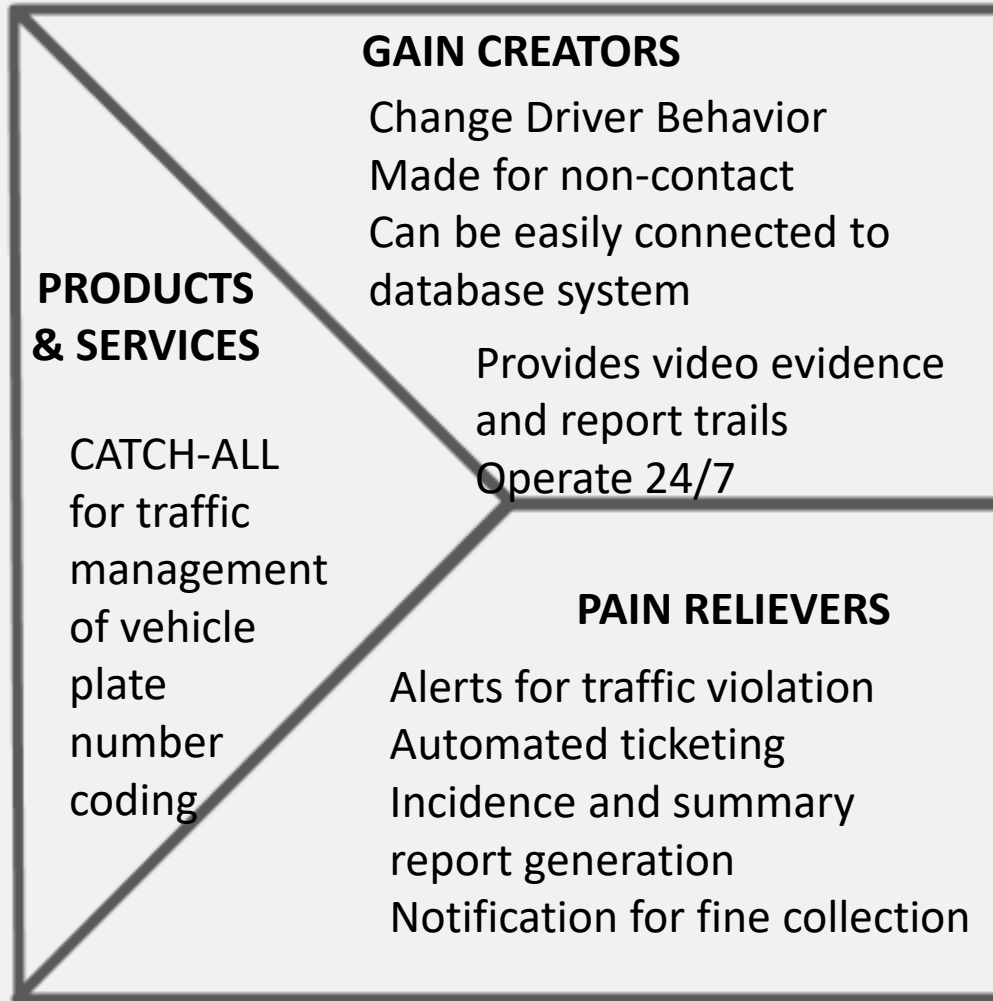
GAIN CREATORS

Change Driver Behavior
Made for non-contact
Can be easily connected to database system

Provides video evidence and report trails
Operate 24/7

PRODUCTS & SERVICES

CATCH-ALL for traffic management of vehicle plate number coding

PAIN RELIEVERS

Alerts for traffic violation
Automated ticketing
Incidence and summary report generation
Notification for fine collection